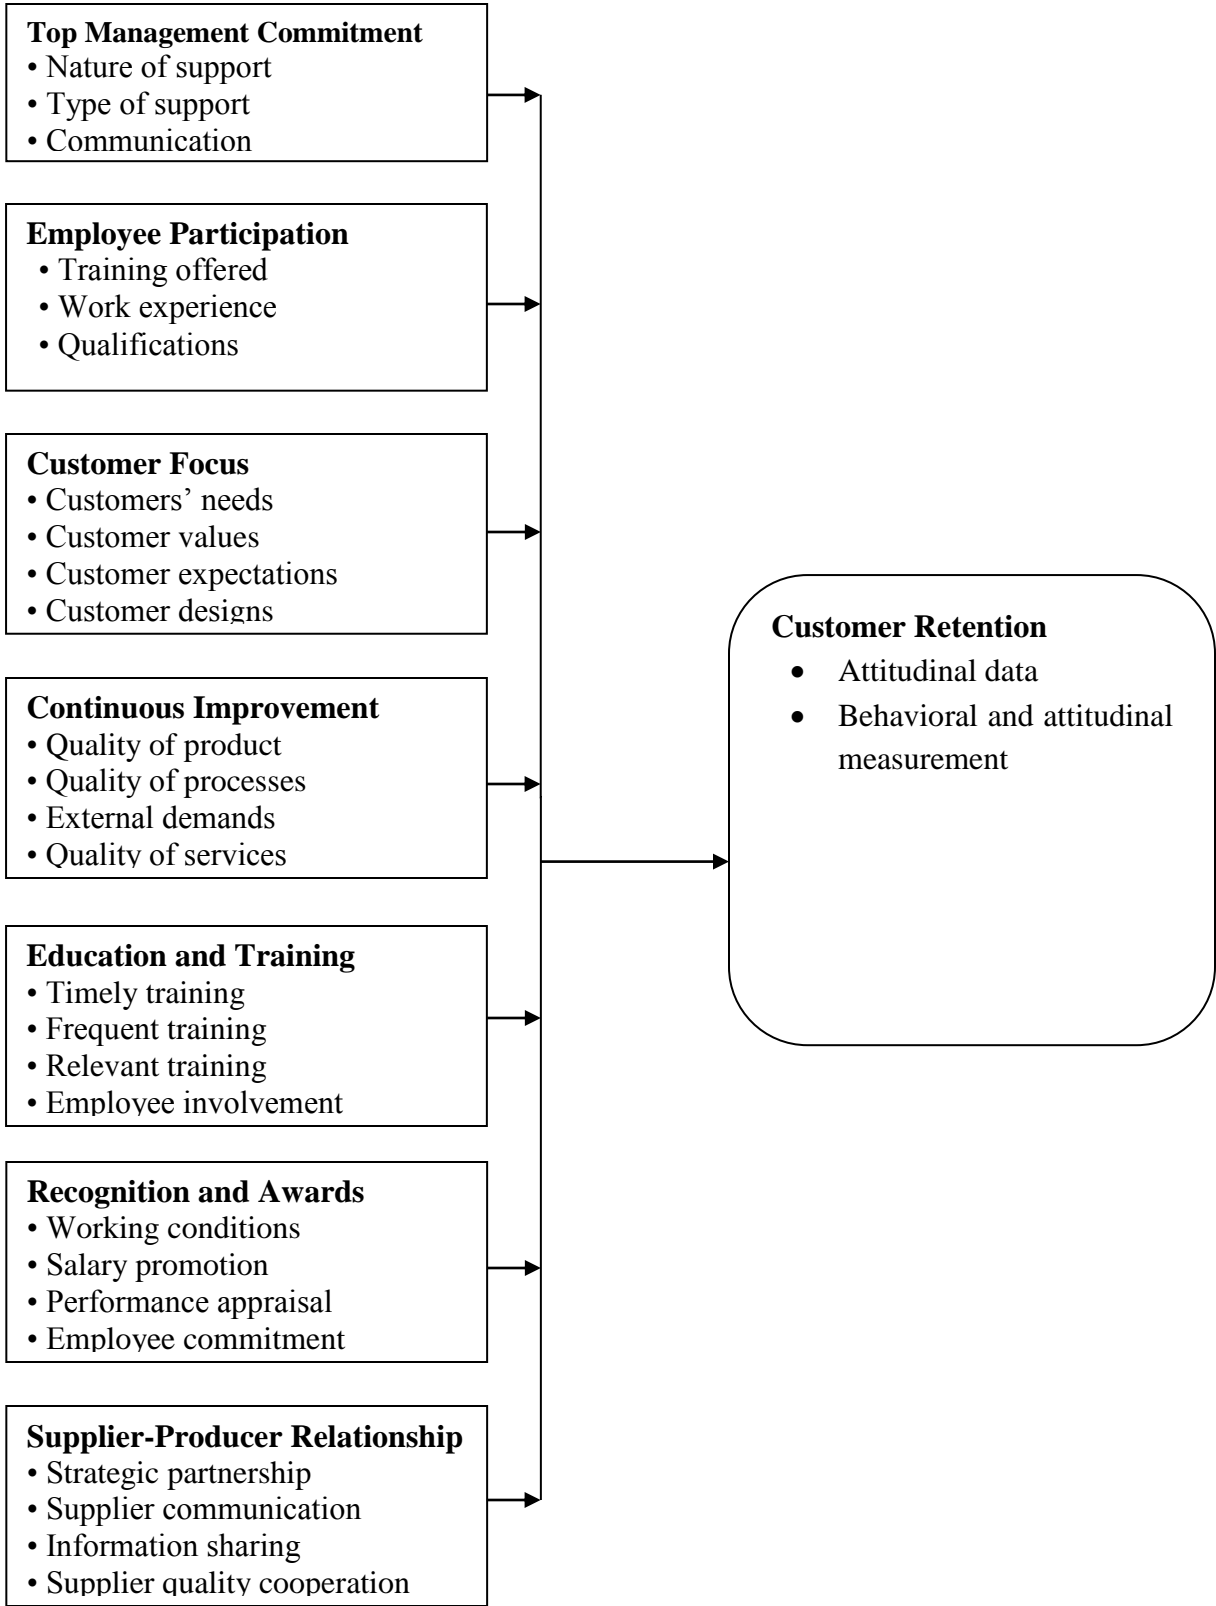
**Top Management Commitment**
• Nature of support
• Type of support
• Communication

**Employee Participation**
• Training offered
• Work experience
• Qualifications

**Customer Focus**
• Customers' needs
• Customer values
• Customer expectations
• Customer designs

**Continuous Improvement**
• Quality of product
• Quality of processes
• External demands
• Quality of services

**Education and Training**
• Timely training
• Frequent training
• Relevant training
• Employee involvement

**Recognition and Awards**
• Working conditions
• Salary promotion
• Performance appraisal
• Employee commitment

**Supplier-Producer Relationship**
• Strategic partnership
• Supplier communication
• Information sharing
• Supplier quality cooperation

**Customer Retention**
• Attitudinal data
• Behavioral and attitudinal measurement